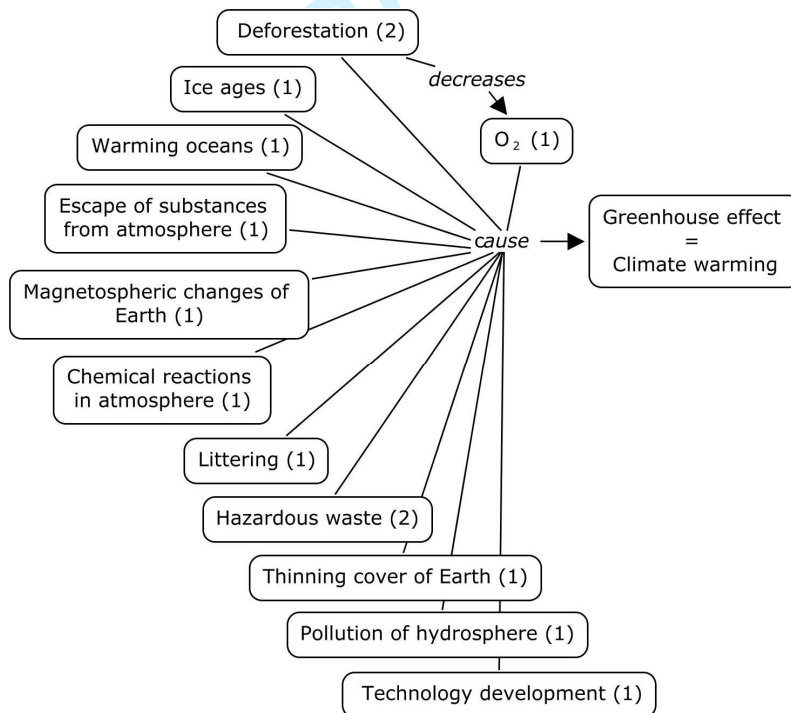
Deforestation (2)

decreases

Ice ages (1)

$O_2$ (1)

Warming oceans (1)

Escape of substances from atmosphere (1)

cause

Greenhouse effect = Climate warming

Magnetospheric changes of Earth (1)

Chemical reactions in atmosphere (1)

Littering (1)

Hazardous waste (2)

Thinning cover of Earth (1)

Pollution of hydrosphere (1)

Technology development (1)